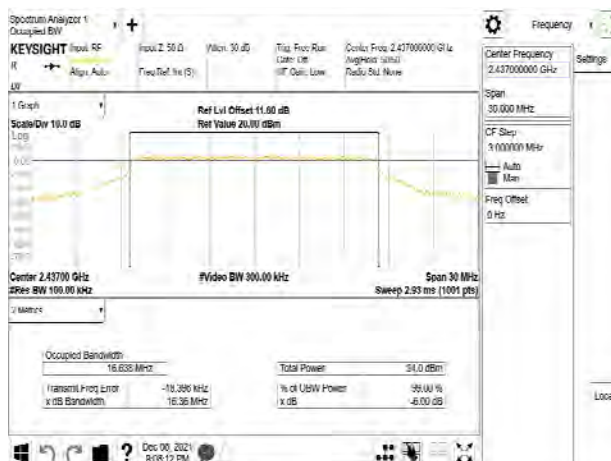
Spectrum Analyzer 1
Occupied BW

KEYSIGHT Input: RF
Align: Auto

Input Z: 50 Ω
Freq Ref: Int (S)

Atten: 30 dB

Trig: Free Run
Gate: Off
IF Gain: Low

Center Freq: 2.437000000 GHz
Avg|Hold: 50/50
Radio Std: None

Frequency

Center Frequency
2.437000000 GHz

Settings

Span
30.000 MHz

CF Step
3.000000 MHz

Auto
Man

Freq Offset
0 Hz

1 Graph

Scale/Div 10.0 dB
Log

Ref Lvl Offset 11.60 dB
Ref Value 20.00 dBm

Center 2.43700 GHz
#Res BW 100.00 kHz

#Video BW 300.00 kHz

Span 30 MHz
Sweep 2.93 ms (1001 pts)

2 Metrics

Occupied Bandwidth
16.638 MHz

Total Power
34.0 dBm

Transmit Freq Error
-18.396 kHz

% of OBW Power
99.00 %

x dB Bandwidth
16.36 MHz

x dB
-6.00 dB

Dec 08, 2021
8:08:12 PM

Loca